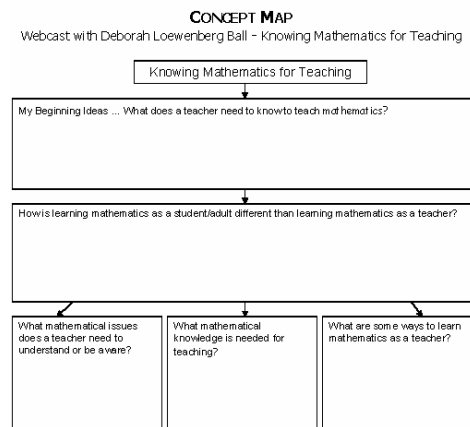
CONCEPT MAP
Webcast with Deborah Loewenberg Ball - Knowing Mathematics for Teaching

Knowing Mathematics for Teaching

My Beginning Ideas ... What does a teacher need to know to teach mathematics?

How is learning mathematics as a student/adult different than learning mathematics as a teacher?

What mathematical issues does a teacher need to understand or be aware?

What mathematical knowledge is needed for teaching?

What are some ways to learn mathematics as a teacher?